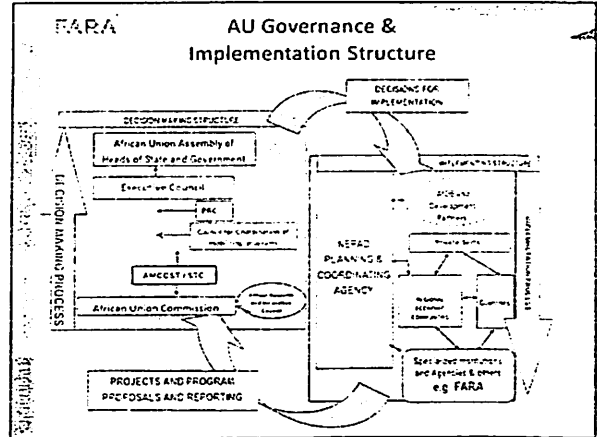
FARA

AU Governance & Implementation Structure

DECISIONS FOR IMPLEMENTATION

DECISION MAKING STRUCTURE

African Union Assembly of Heads of State and Government

Executive Council

PRC

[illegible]

AMCOST / STC

African Union Commission

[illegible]

DECISION MAKING PROCESS

IMPLEMENTATION STRUCTURE

NEPAD PLANNING & COORDINATING AGENCY

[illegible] Development Partners

Private Sector

Regional Economic Communities

Countries

Specialized institutions and Agencies & others e.g. FARA

IMPLEMENTATION PROCESS

PROJECTS AND PROGRAM PROPOSALS AND REPORTING